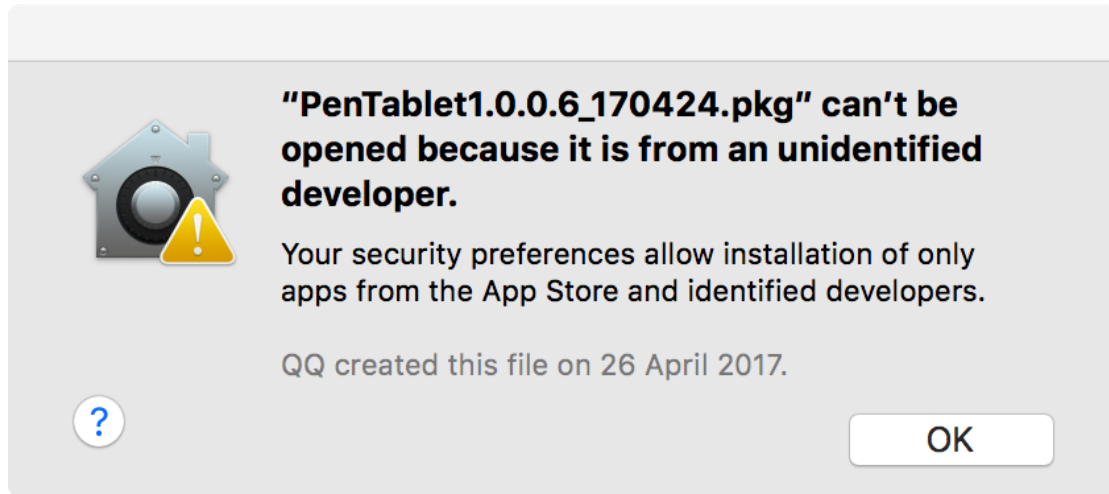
“PenTablet1.0.0.6_170424.pkg” can’t be opened because it is from an unidentified developer.

Your security preferences allow installation of only apps from the App Store and identified developers.

QQ created this file on 26 April 2017.

?

OK